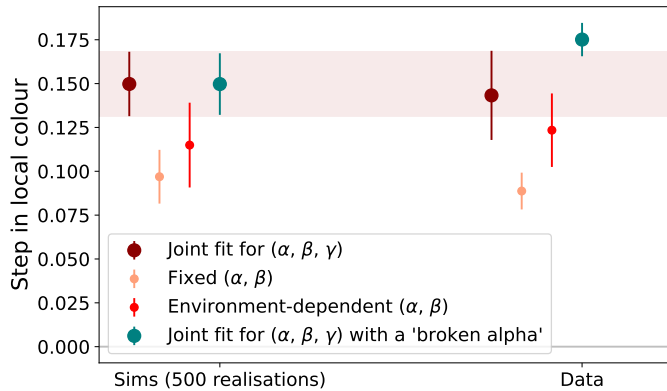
0.175
0.150
0.125
0.100
0.075
0.050
0.025
0.000

Step in local colour

Joint fit for ($\alpha$, $\beta$, $\gamma$)
Fixed ($\alpha$, $\beta$)
Environment-dependent ($\alpha$, $\beta$)
Joint fit for ($\alpha$, $\beta$, $\gamma$) with a 'broken alpha'

Sims (500 realisations)
Data